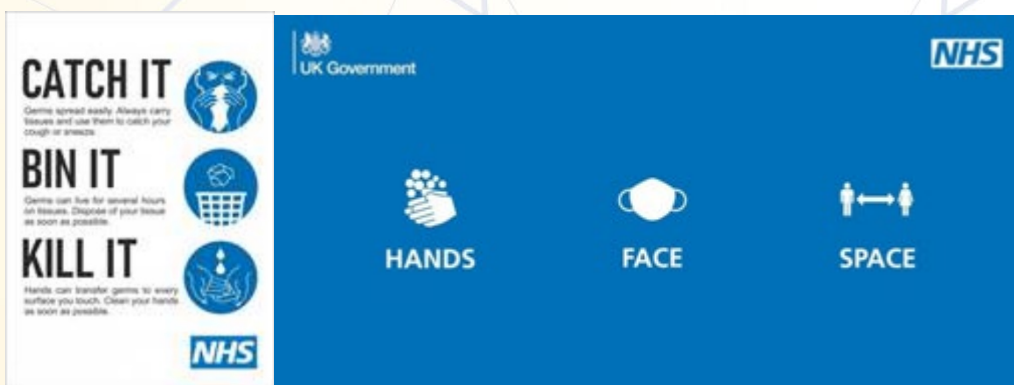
CATCH IT

Germs spread easily. Always carry tissues and use them to catch your cough or sneeze.

BIN IT

Germs can live for several hours on tissues. Dispose of your tissue as soon as possible.

KILL IT

Hands can transfer germs to every surface you touch. Clean your hands as soon as possible.

NHS

UK Government

NHS

HANDS

FACE

SPACE